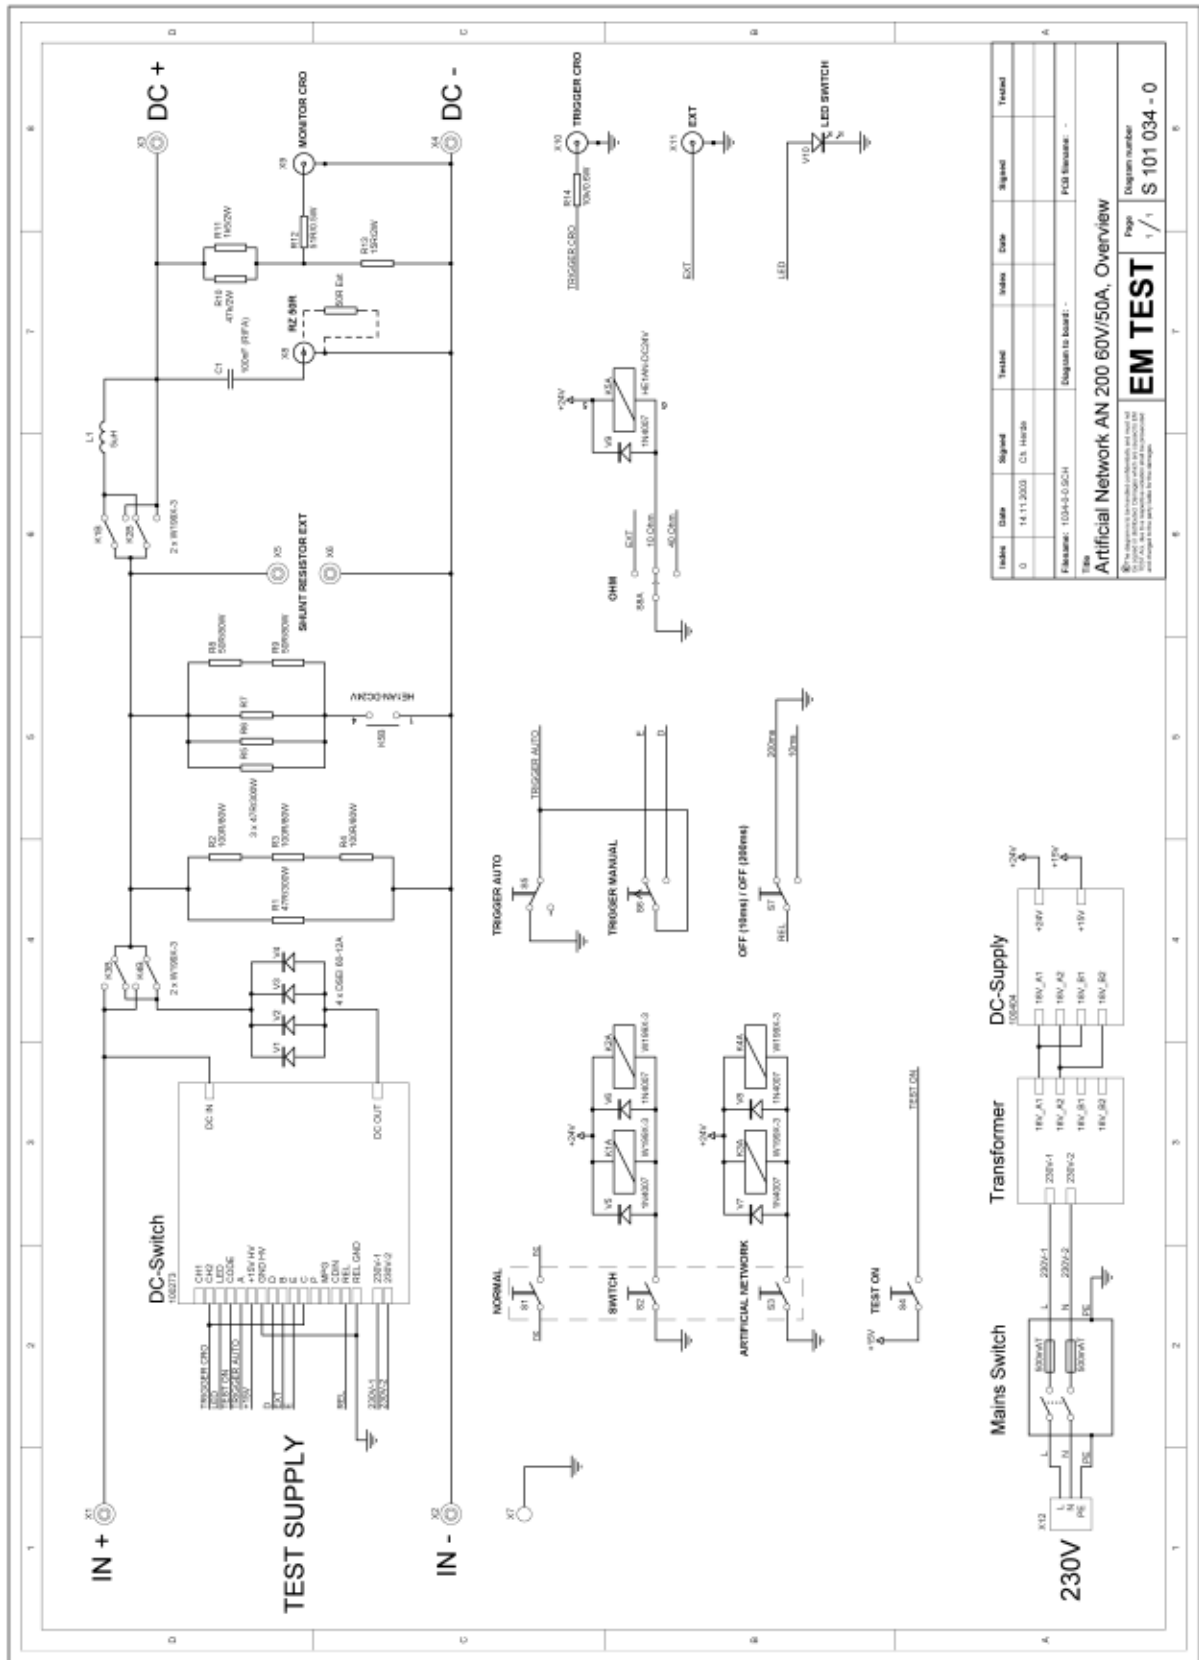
DC +
DC -
IN +
IN -
TEST SUPPLY
230V
X1
X2
X3
X4
X5
X6
X7
X8
X9
X10
X11
X12
MONITOR CRO
RZ 50R
50R Ext
SHUNT RESISTOR EXT
TRIGGER CRO
EXT
LED SWITCH
V10
R11 1k5/2W
R10 47k/2W
R12 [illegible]
R13 15R/2W
R14 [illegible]
C1 100nF (RIFA)
L1 5uH
K1B
K2B
2 x W198X-3
K3B
K4B
2 x W198X-3
R8 58R/60W
R9 58R/60W
R7
R6
R5
K5B
HE1AN-DC24V
R2 100R/60W
R3 100R/60W
R4 100R/60W
3 x 47R/300W
R1 47R/300W
V1
V2
V3
V4
4 x DSEI 60-12A
DC-Switch
108273
DC IN
DC OUT
CH1
CH2
LED
CODE
A
+15V HV
GND HV
D
B
E
C
P
MP0
COM
REL
REL GND
230V-1
230V-2
TRIGGER CRO
LED
TEST ON
TRIGGER AUTO
+15V
D
EXT
REL
230V-1
230V-2
TRIGGER AUTO
S5
TRIGGER MANUAL
S6
OFF (10ms) / OFF (200ms)
S7
200ms
10ms
REL
E
D
+24V
K5A
HE1AN-DC24V
V9
1N4007
OHM
S8A
EXT
10 Ohm
40 Ohm
+24V
K1A
W198X-3
V5
1N4007
K2A
W198X-3
V6
1N4007
+24V
K3A
W198X-3
V7
1N4007
K4A
W198X-3
V8
1N4007
NORMAL
S1
SWITCH
S2
ARTIFICIAL NETWORK
S3
TEST ON
S4
+15V
TEST ON
DC-Supply
108404
+24V
+15V
16V_A1
16V_A2
16V_B1
16V_B2
Transformer
230V-1
230V-2
16V_A1
16V_A2
16V_B1
16V_B2
Mains Switch
500mAT
500mAT
L
N
PE
230V-1
230V-2
| Index | Date | Signed | Tested | Index | Date | Signed | Tested |
|---|---|---|---|---|---|---|---|
| 0 | 14.11.2003 | Ch. Harde | | | | | |
Filename: 1034-0-0.SCH
Diagram to board: -
PCB filename: -
Title
Artificial Network AN 200 60V/50A, Overview
EM TEST
Page 1/1
Diagram number
S 101 034 - 0